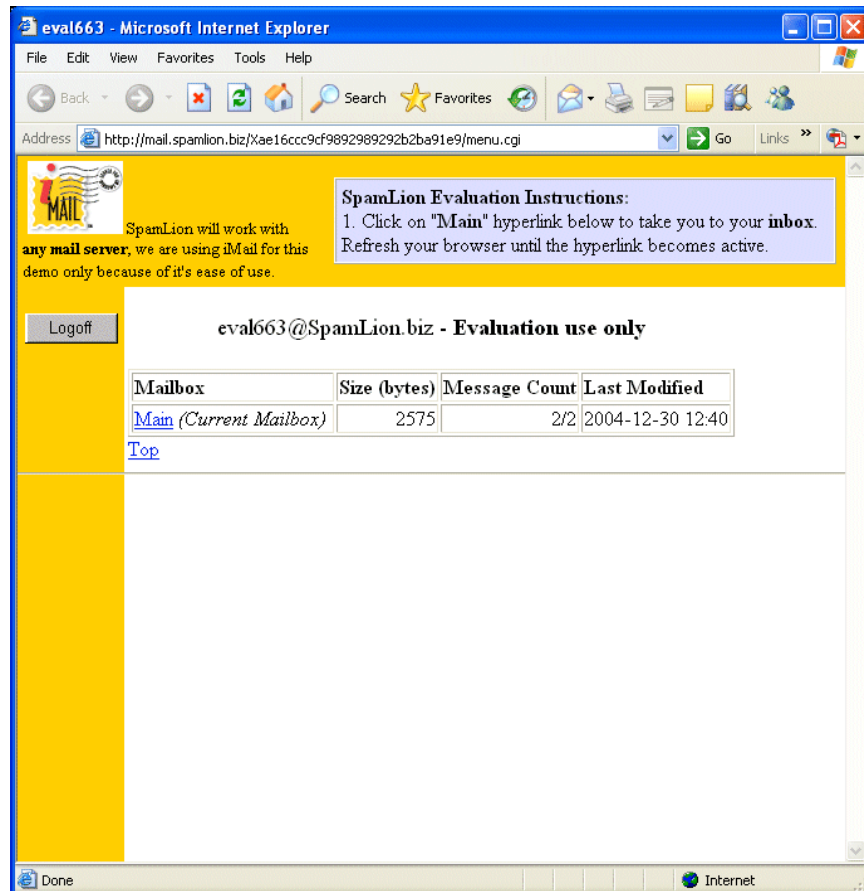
eval663 - Microsoft Internet Explorer

File Edit View Favorites Tools Help

Back Search Favorites

Address http://mail.spamlion.biz/Xae16ccc9cf9892989292b2ba91e9/menu.cgi Go Links »

iMAIL SpamLion will work with **any mail server**, we are using iMail for this demo only because of it's ease of use.

**SpamLion Evaluation Instructions:**
1. Click on "**Main**" hyperlink below to take you to your **inbox**. Refresh your browser until the hyperlink becomes active.

Logoff

eval663@SpamLion.biz - **Evaluation use only**

| Mailbox | Size (bytes) | Message Count | Last Modified |
|---|---|---|---|
| Main *(Current Mailbox)* | 2575 | 2/2 | 2004-12-30 12:40 |

Top

Done Internet